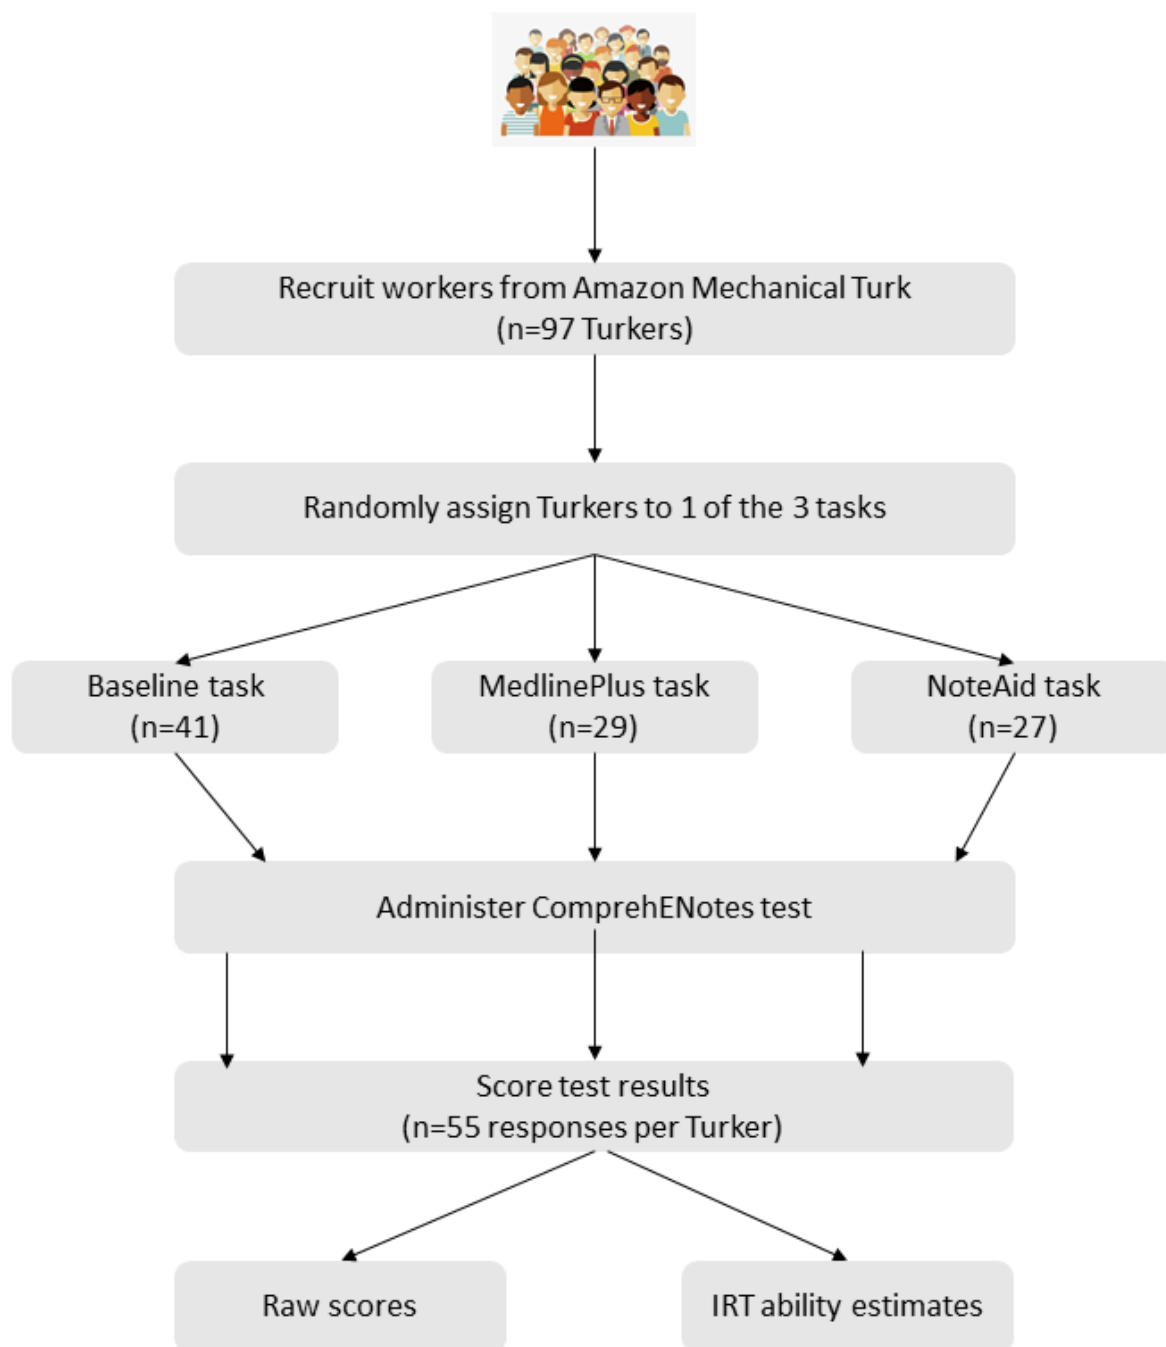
Recruit workers from Amazon Mechanical Turk
(n=97 Turkers)

Randomly assign Turkers to 1 of the 3 tasks

Baseline task
(n=41)

MedlinePlus task
(n=29)

NoteAid task
(n=27)

Administer ComprehENotes test

Score test results
(n=55 responses per Turker)

Raw scores

IRT ability estimates